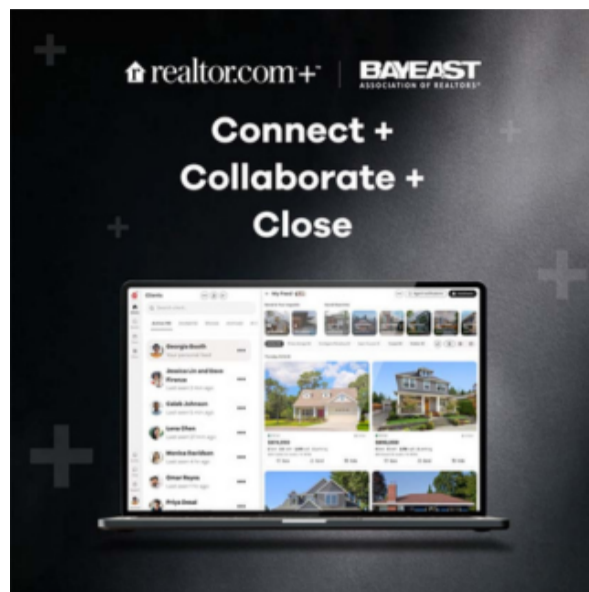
realtor.com+ | BAYEAST ASSOCIATION OF REALTORS®

Connect + Collaborate + Close

Clients

My Feed

Georgia Bush

Jessica Lin and Dave Pirates

Kaleb Johnson

Lena Chen

Monica Davidson

Omar Reyes

Priya Desai